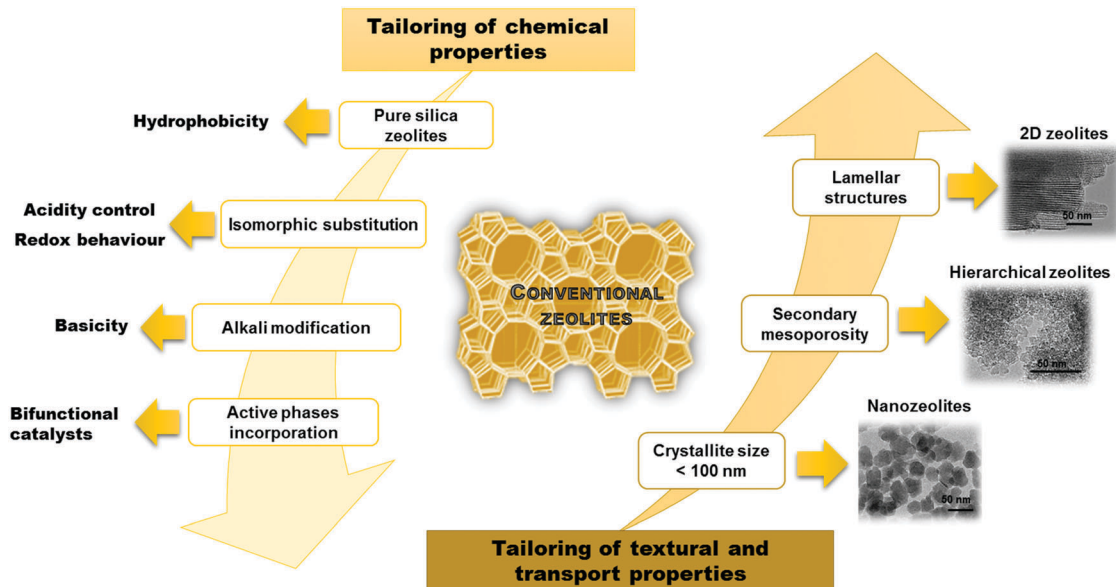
Tailoring of chemical properties

Hydrophobicity

Pure silica zeolites

Acidity control

Redox behaviour

Isomorphic substitution

Basicity

Alkali modification

Bifunctional catalysts

Active phases incorporation

CONVENTIONAL ZEOLITES

2D zeolites

Lamellar structures

50 nm

Hierarchical zeolites

Secondary mesoporosity

50 nm

Nanozeolites

Crystallite size < 100 nm

50 nm

Tailoring of textural and transport properties